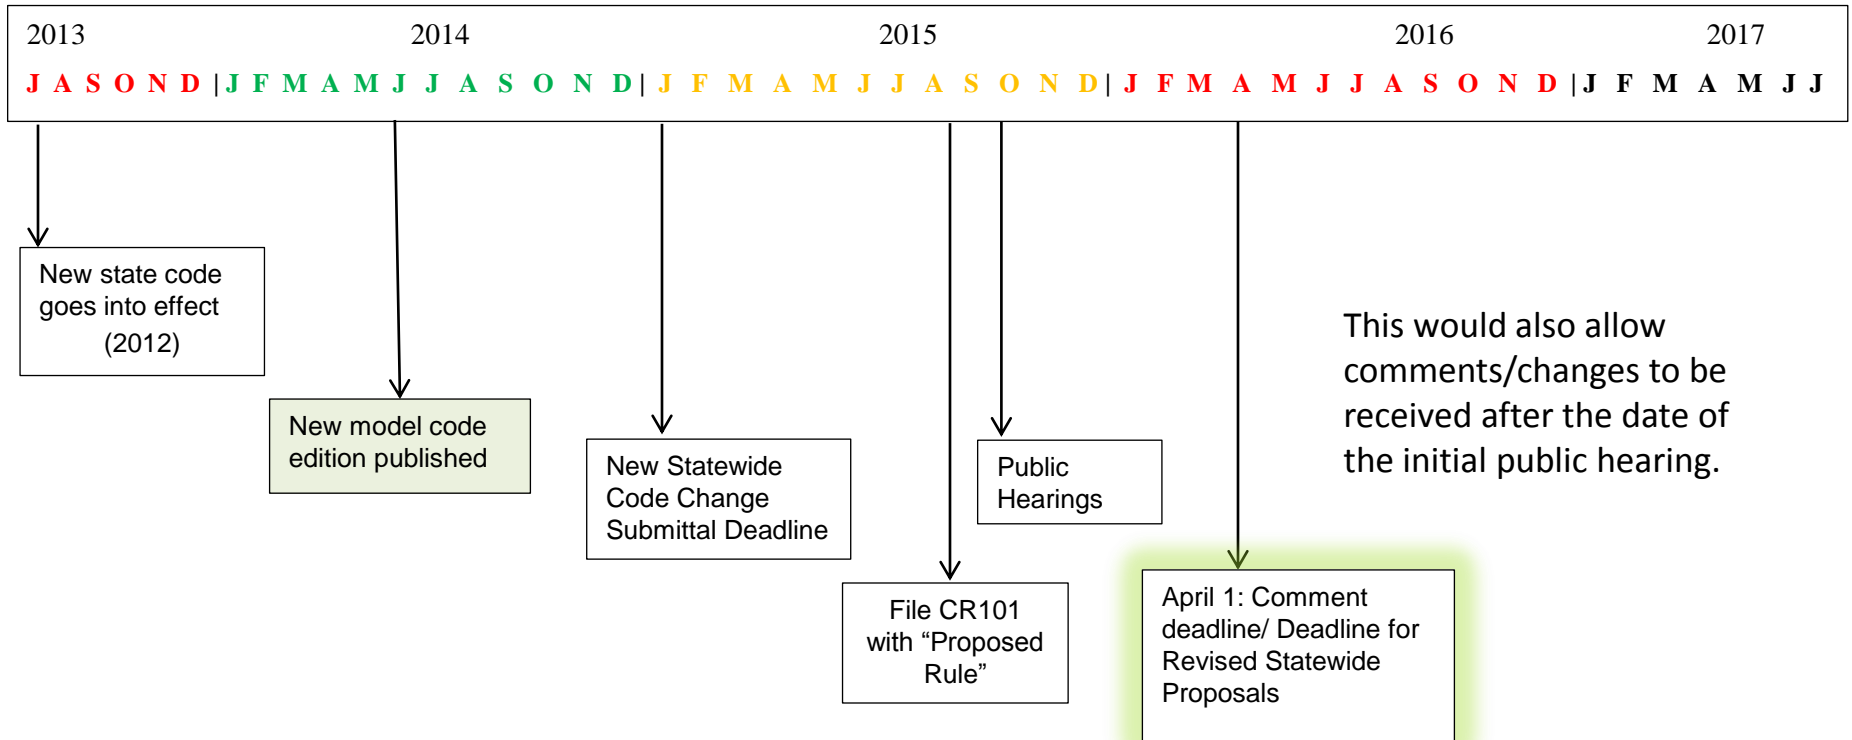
2013 2014 2015 2016 2017

J A S O N D | J F M A M J J A S O N D | J F M A M J J A S O N D | J F M A M J J A S O N D | J F M A M J J

New state code goes into effect (2012)

New model code edition published

New Statewide Code Change Submittal Deadline

File CR101 with “Proposed Rule”

Public Hearings

April 1: Comment deadline/ Deadline for Revised Statewide Proposals

This would also allow comments/changes to be received after the date of the initial public hearing.